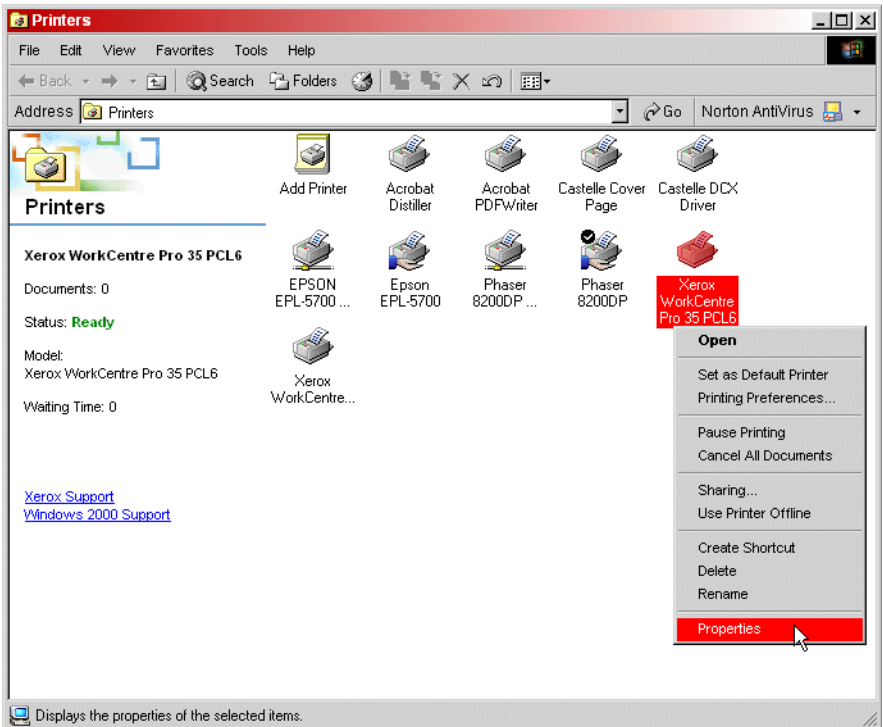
Printers

File Edit View Favorites Tools Help

Back Search Folders

Address Printers Go Norton AntiVirus

Printers

Xerox WorkCentre Pro 35 PCL6

Documents: 0

Status: Ready

Model:
Xerox WorkCentre Pro 35 PCL6

Waiting Time: 0

Xerox Support
Windows 2000 Support

Add Printer
Acrobat Distiller
Acrobat PDFWriter
Castelle Cover Page
Castelle DCX Driver
EPSON EPL-5700 ...
Epson EPL-5700
Phaser 8200DP ...
Phaser 8200DP
Xerox WorkCentre Pro 35 PCL6
Xerox WorkCentre...

Open
Set as Default Printer
Printing Preferences...
Pause Printing
Cancel All Documents
Sharing...
Use Printer Offline
Create Shortcut
Delete
Rename
Properties

Displays the properties of the selected items.